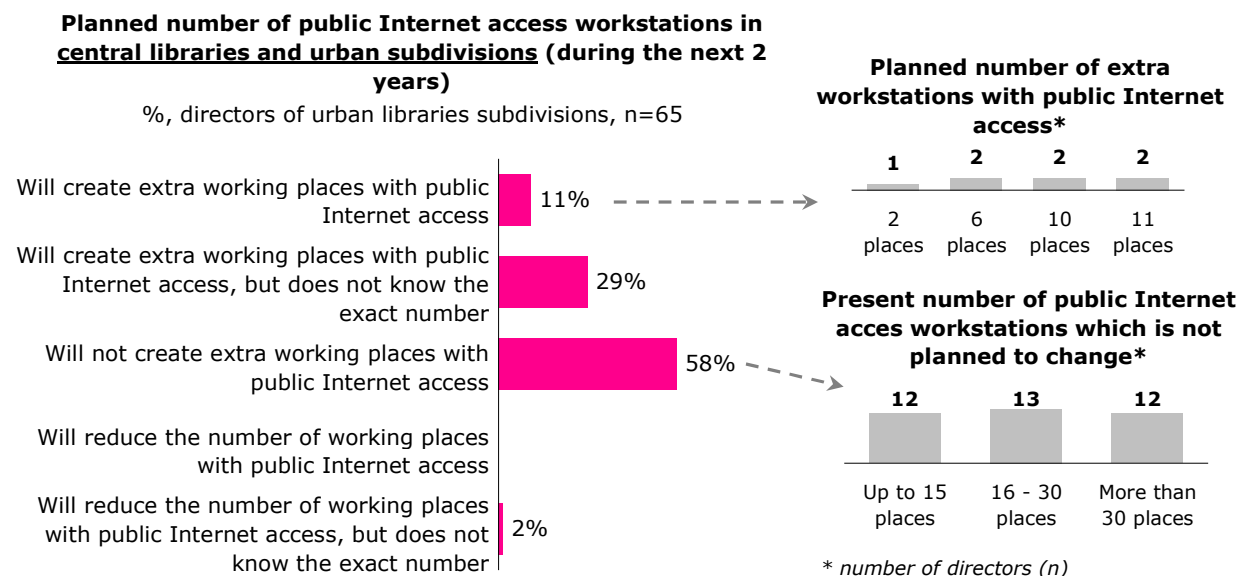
**Planned number of public Internet access workstations in central libraries and urban subdivisions (during the next 2 years)**

%, directors of urban libraries subdivisions, n=65

Will create extra working places with public Internet access 11%

Will create extra working places with public Internet access, but does not know the exact number 29%

Will not create extra working places with public Internet access 58%

Will reduce the number of working places with public Internet access

Will reduce the number of working places with public Internet access, but does not know the exact number 2%

**Planned number of extra workstations with public Internet access***

| 2 places | 6 places | 10 places | 11 places |
|---|---|---|---|
| 1 | 2 | 2 | 2 |

**Present number of public Internet acces workstations which is not planned to change***

| Up to 15 places | 16 - 30 places | More than 30 places |
|---|---|---|
| 12 | 13 | 12 |

* number of directors (n)